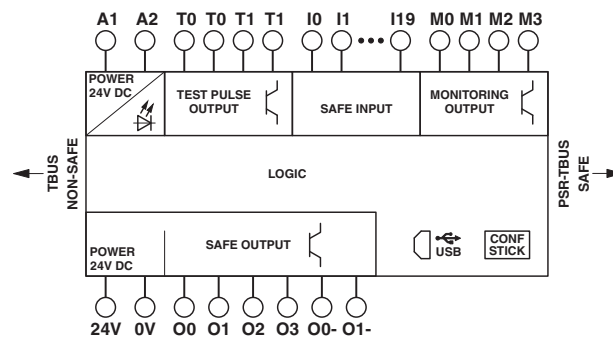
A1 A2 T0 T0 T1 T1 I0 I1 ••• I19 M0 M1 M2 M3

POWER 24V DC

TEST PULSE OUTPUT

SAFE INPUT

MONITORING OUTPUT

TBUS NON-SAFE

LOGIC

PSR-TBUS SAFE

POWER 24V DC

SAFE OUTPUT

USB

CONF STICK

24V 0V O0 O1 O2 O3 O0- O1-